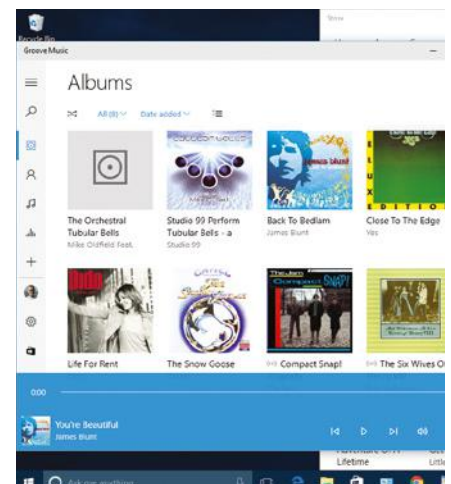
Recycle Bin

Groove Music

Albums

All (8)
Date added

The Orchestral Tubular Bells
Mike Oldfield Feat.

Studio 99 Perform Tubular Bells - a
Studio 99

Back To Bedlam
James Blunt

Close To The Edge
Yes

Life For Rent

The Snow Goose

Compact Snap!

The Six Wives O

0:00

You're Beautiful
James Blunt

Ask me anything

Lifetime